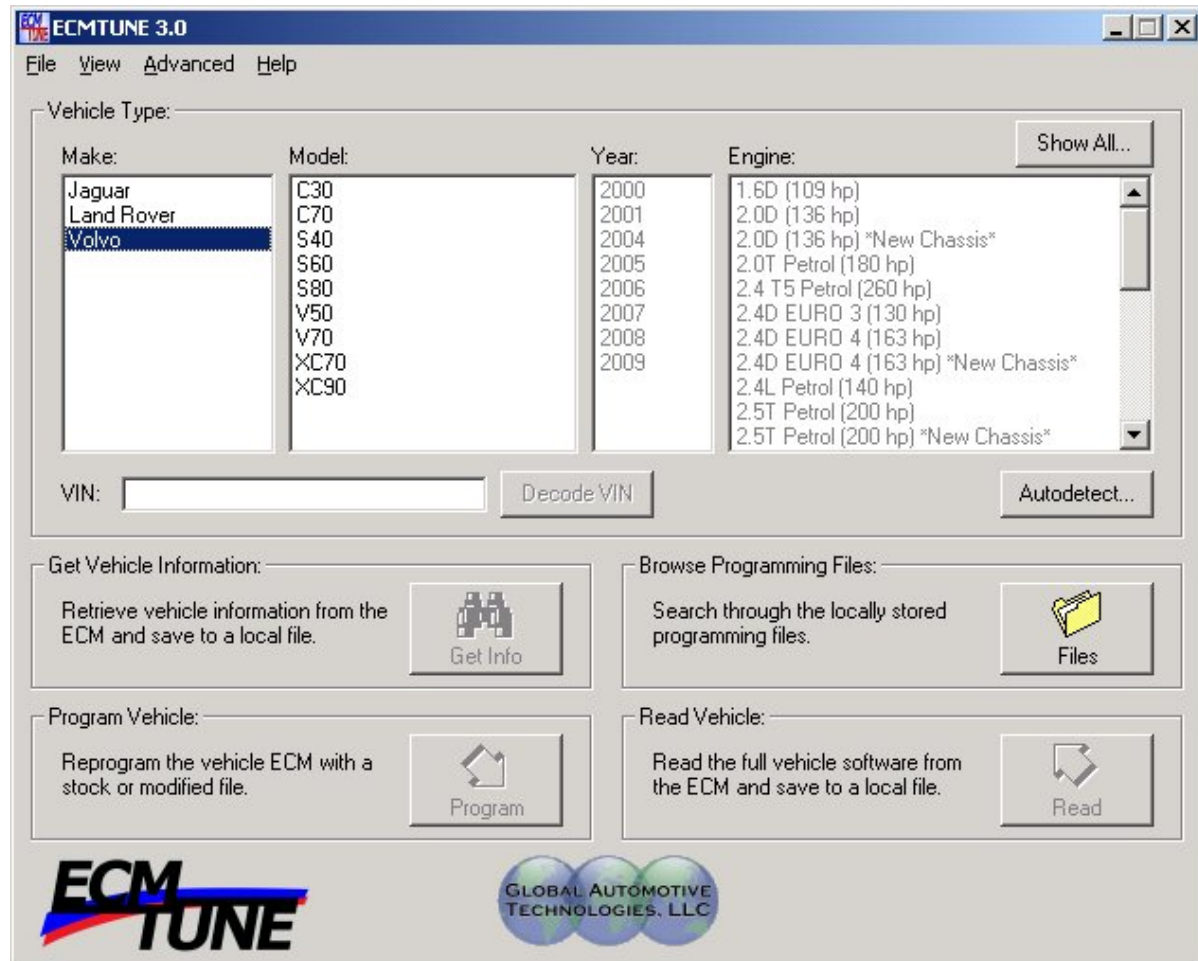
ECMTUNE 3.0

File View Advanced Help

Vehicle Type:

Make:
Jaguar
Land Rover
Volvo

Model:
C30
C70
S40
S60
S80
V50
V70
XC70
XC90

Year:
2000
2001
2004
2005
2006
2007
2008
2009

Engine:
1.6D (109 hp)
2.0D (136 hp)
2.0D (136 hp) *New Chassis*
2.0T Petrol (180 hp)
2.4 T5 Petrol (260 hp)
2.4D EURO 3 (130 hp)
2.4D EURO 4 (163 hp)
2.4D EURO 4 (163 hp) *New Chassis*
2.4L Petrol (140 hp)
2.5T Petrol (200 hp)
2.5T Petrol (200 hp) *New Chassis*

Show All...

VIN:

Decode VIN

Autodetect...

Get Vehicle Information:

Retrieve vehicle information from the ECM and save to a local file.

Get Info

Browse Programming Files:

Search through the locally stored programming files.

Files

Program Vehicle:

Reprogram the vehicle ECM with a stock or modified file.

Program

Read Vehicle:

Read the full vehicle software from the ECM and save to a local file.

Read

ECM TUNE

GLOBAL AUTOMOTIVE TECHNOLOGIES, LLC